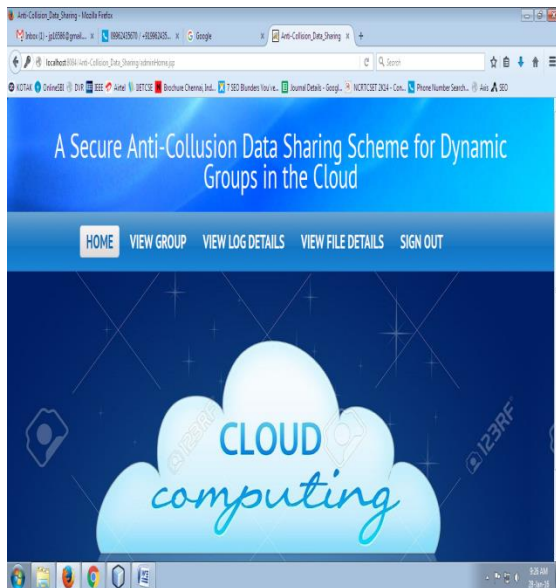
Anti-Collusion_Data_Sharing - Mozilla Firefox

Inbox (1) - ju16586@gmail... × 08862435670 / +918862435... × Google × Anti-Collusion_Data_Sharing × +

localhost:8084/Anti-Collusion_Data_Sharing/adminHome.jsp

Search

KOTAK OnlineSBI DVR IEEE Airtel IIETCSE Brochure Chennai, Ind... 7 SEO Blunders You've... Journal Details - Googl... NCRTCSET 2K14 - Con... Phone Number Search... Axis SEO

A Secure Anti-Collusion Data Sharing Scheme for Dynamic Groups in the Cloud

HOME VIEW GROUP VIEW LOG DETAILS VIEW FILE DETAILS SIGN OUT

123RF 123RF 123RF

CLOUD
computing

9:26 AM
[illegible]